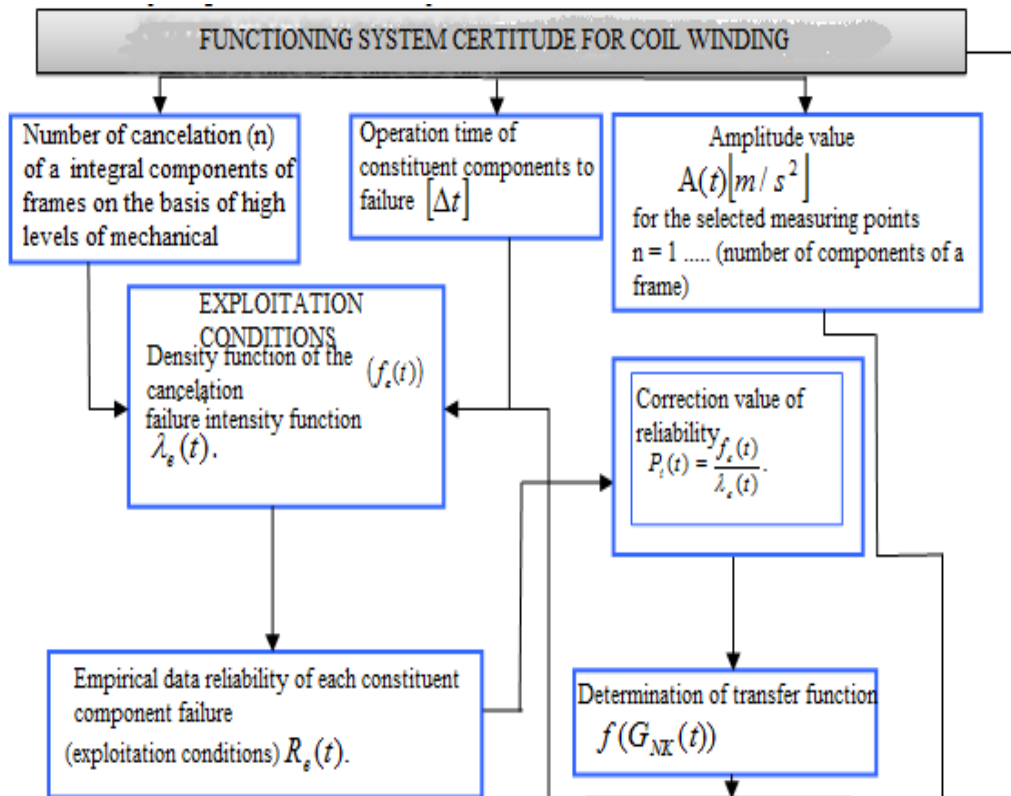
FUNCTIONING SYSTEM CERTITUDE FOR COIL WINDING

Number of cancelation (n) of a integral components of frames on the basis of high levels of mechanical

Operation time of constituent components to failure $[\Delta t]$

Amplitude value $A(t)\left[m/s^2\right]$ for the selected measuring points n = 1 ..... (number of components of a frame)

EXPLOITATION CONDITIONS
Density function of the cancelation $(f_e(t))$
failure intensity function $\lambda_e(t)$.

Correction value of reliability $P_i(t) = \frac{f_e(t)}{\lambda_e(t)}$.

Empirical data reliability of each constituent component failure (exploitation conditions) $R_e(t)$.

Determination of transfer function $f(G_{NK}(t))$